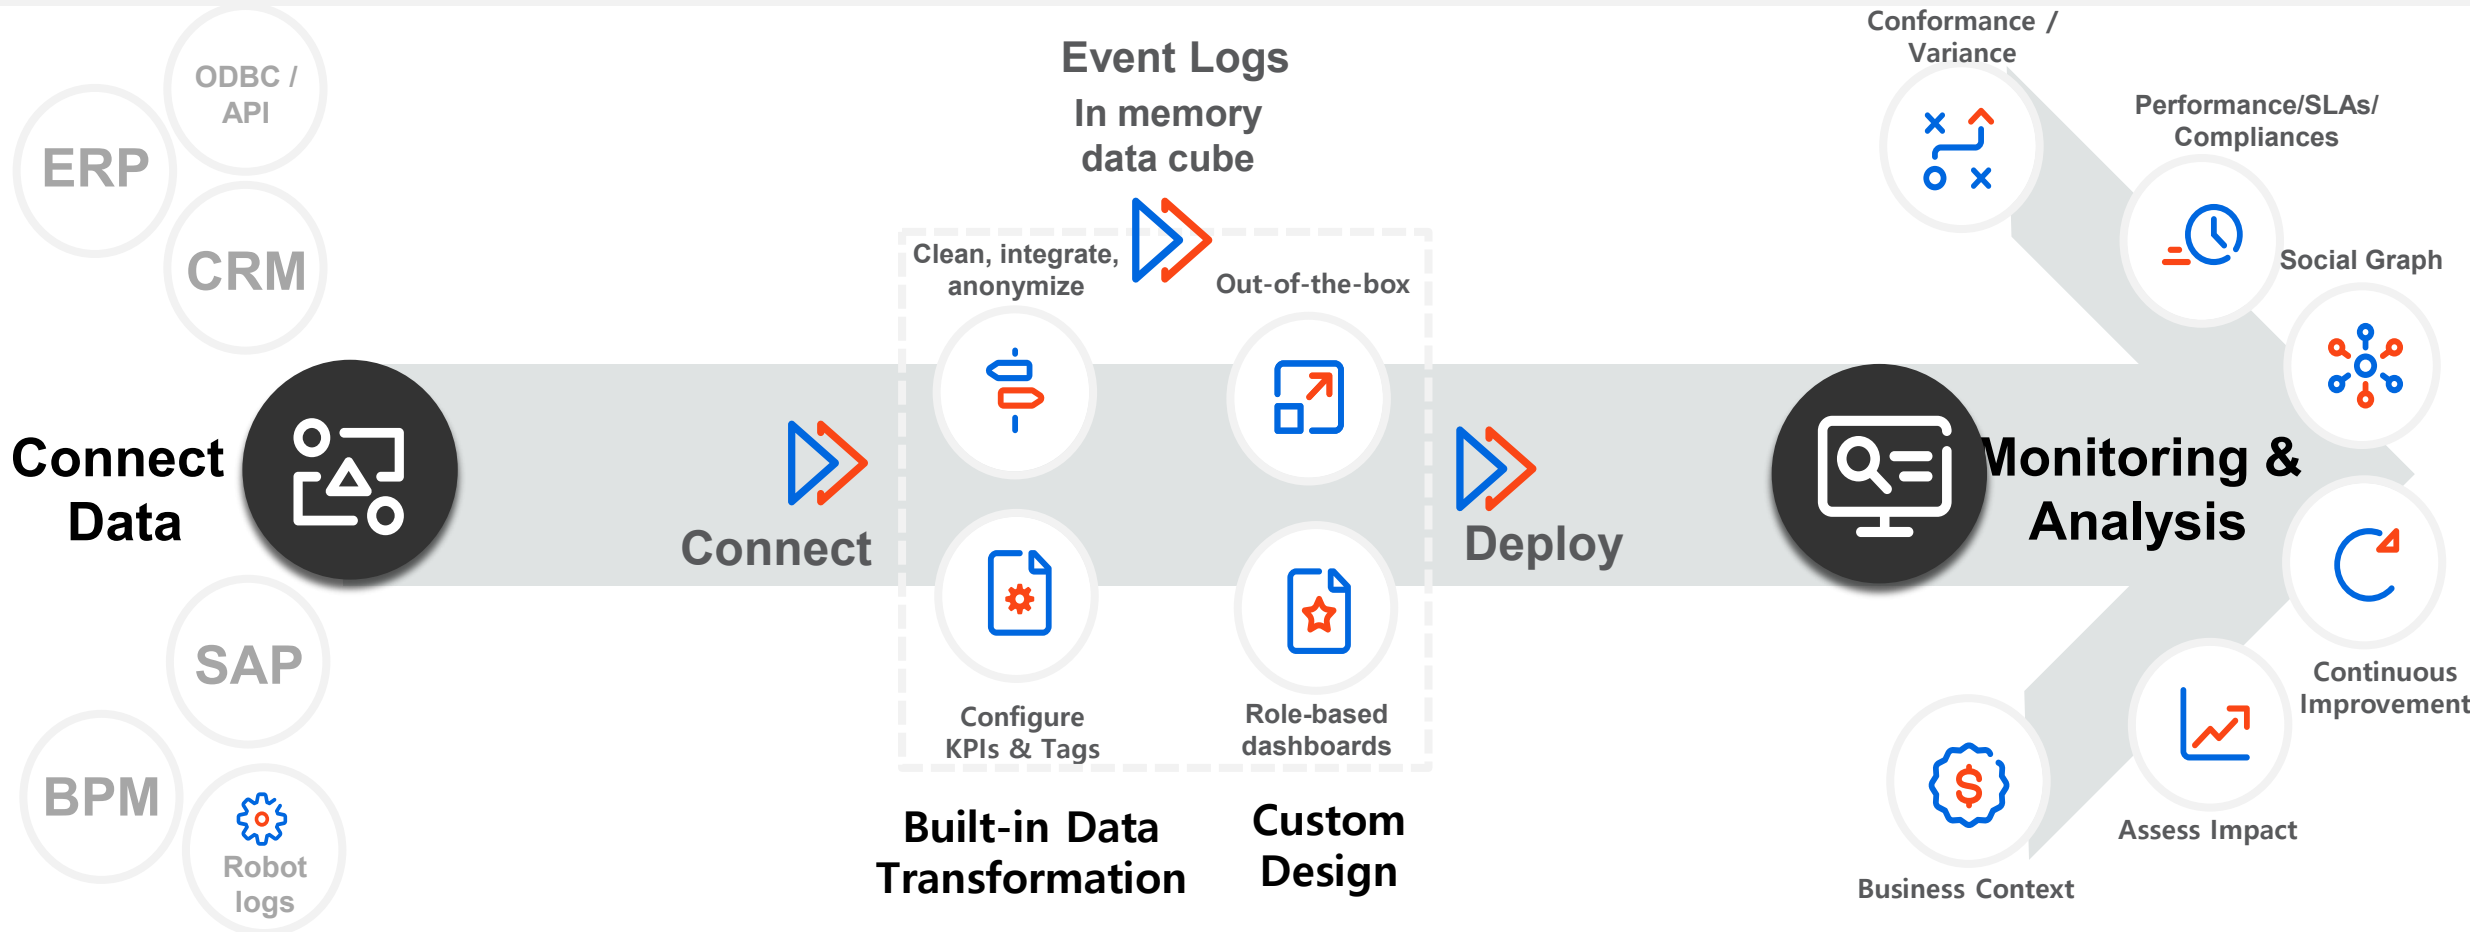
ODBC / API

ERP

CRM

Connect Data

SAP

BPM

Robot logs

Connect

Event Logs

In memory data cube

Clean, integrate, anonymize

Out-of-the-box

Configure KPIs & Tags

Role-based dashboards

Built-in Data Transformation

Custom Design

Deploy

Monitoring & Analysis

Conformance / Variance

Performance/SLAs/ Compliances

Social Graph

Continuous Improvement

Assess Impact

Business Context